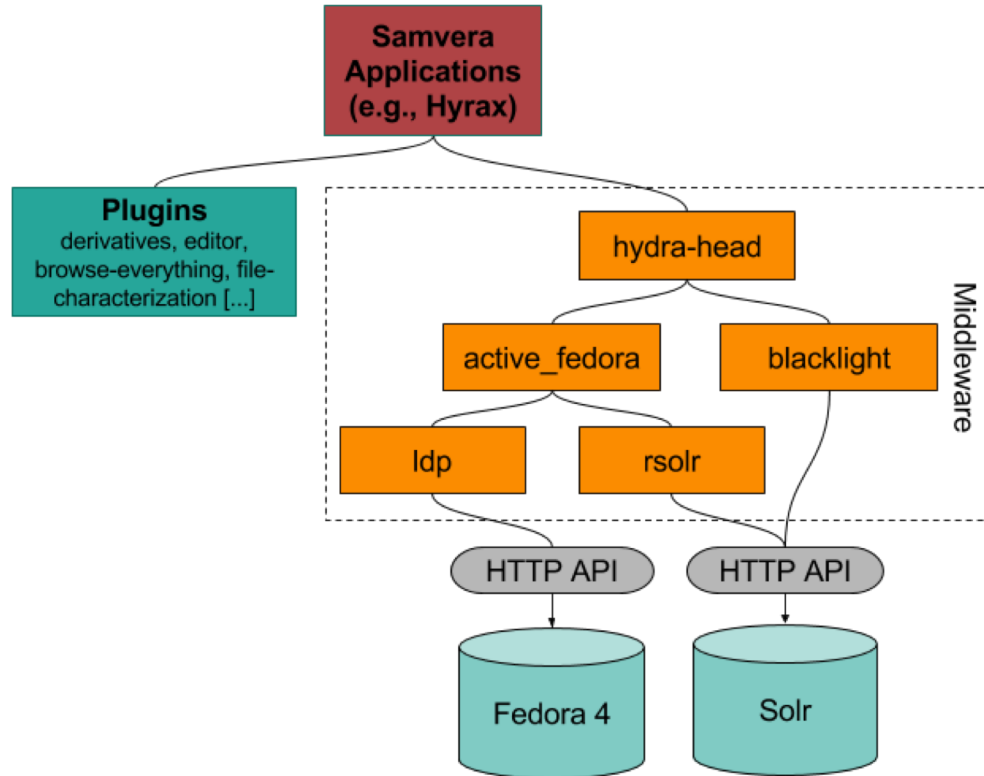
Samvera Applications (e.g., Hyrax)

Plugins
derivatives, editor, browse-everything, file-characterization [...]

hydra-head

active_fedora

blacklight

ldp

rsolr

Middleware

HTTP API

HTTP API

Fedora 4

Solr